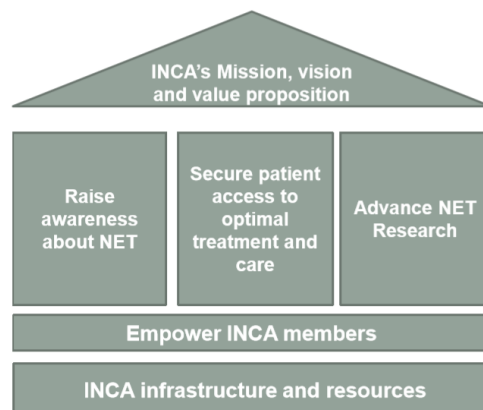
INCA's Mission, vision and value proposition

Raise awareness about NET

Secure patient access to optimal treatment and care

Advance NET Research

Empower INCA members

INCA infrastructure and resources